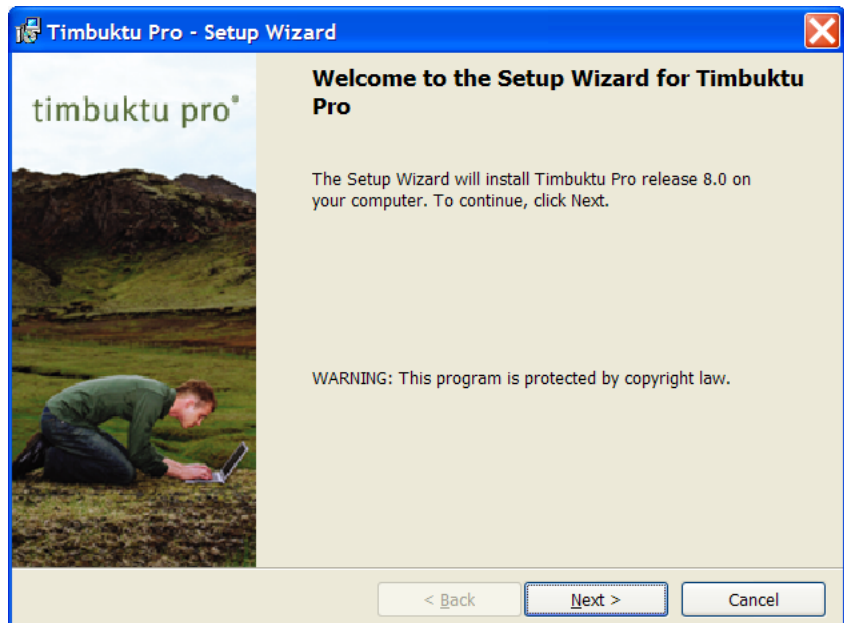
Timbuktu Pro - Setup Wizard

timbuktu pro®

Welcome to the Setup Wizard for Timbuktu Pro

The Setup Wizard will install Timbuktu Pro release 8.0 on your computer. To continue, click Next.

WARNING: This program is protected by copyright law.

< Back

Next >

Cancel